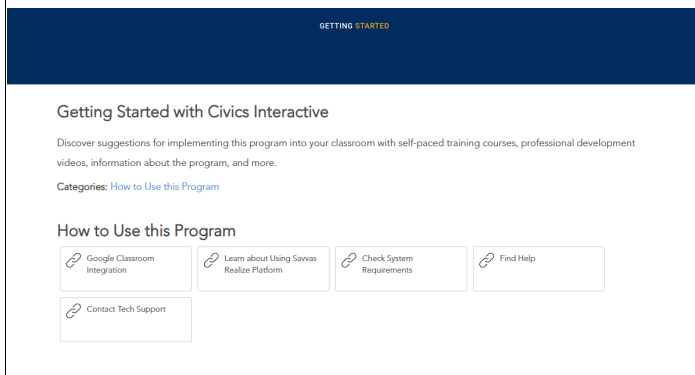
GETTING STARTED

Getting Started with Civics Interactive

Discover suggestions for implementing this program into your classroom with self-paced training courses, professional development videos, information about the program, and more.

Categories: How to Use this Program

How to Use this Program

Google Classroom Integration

Learn about Using Savvas Realize Platform

Check System Requirements

Find Help

Contact Tech Support